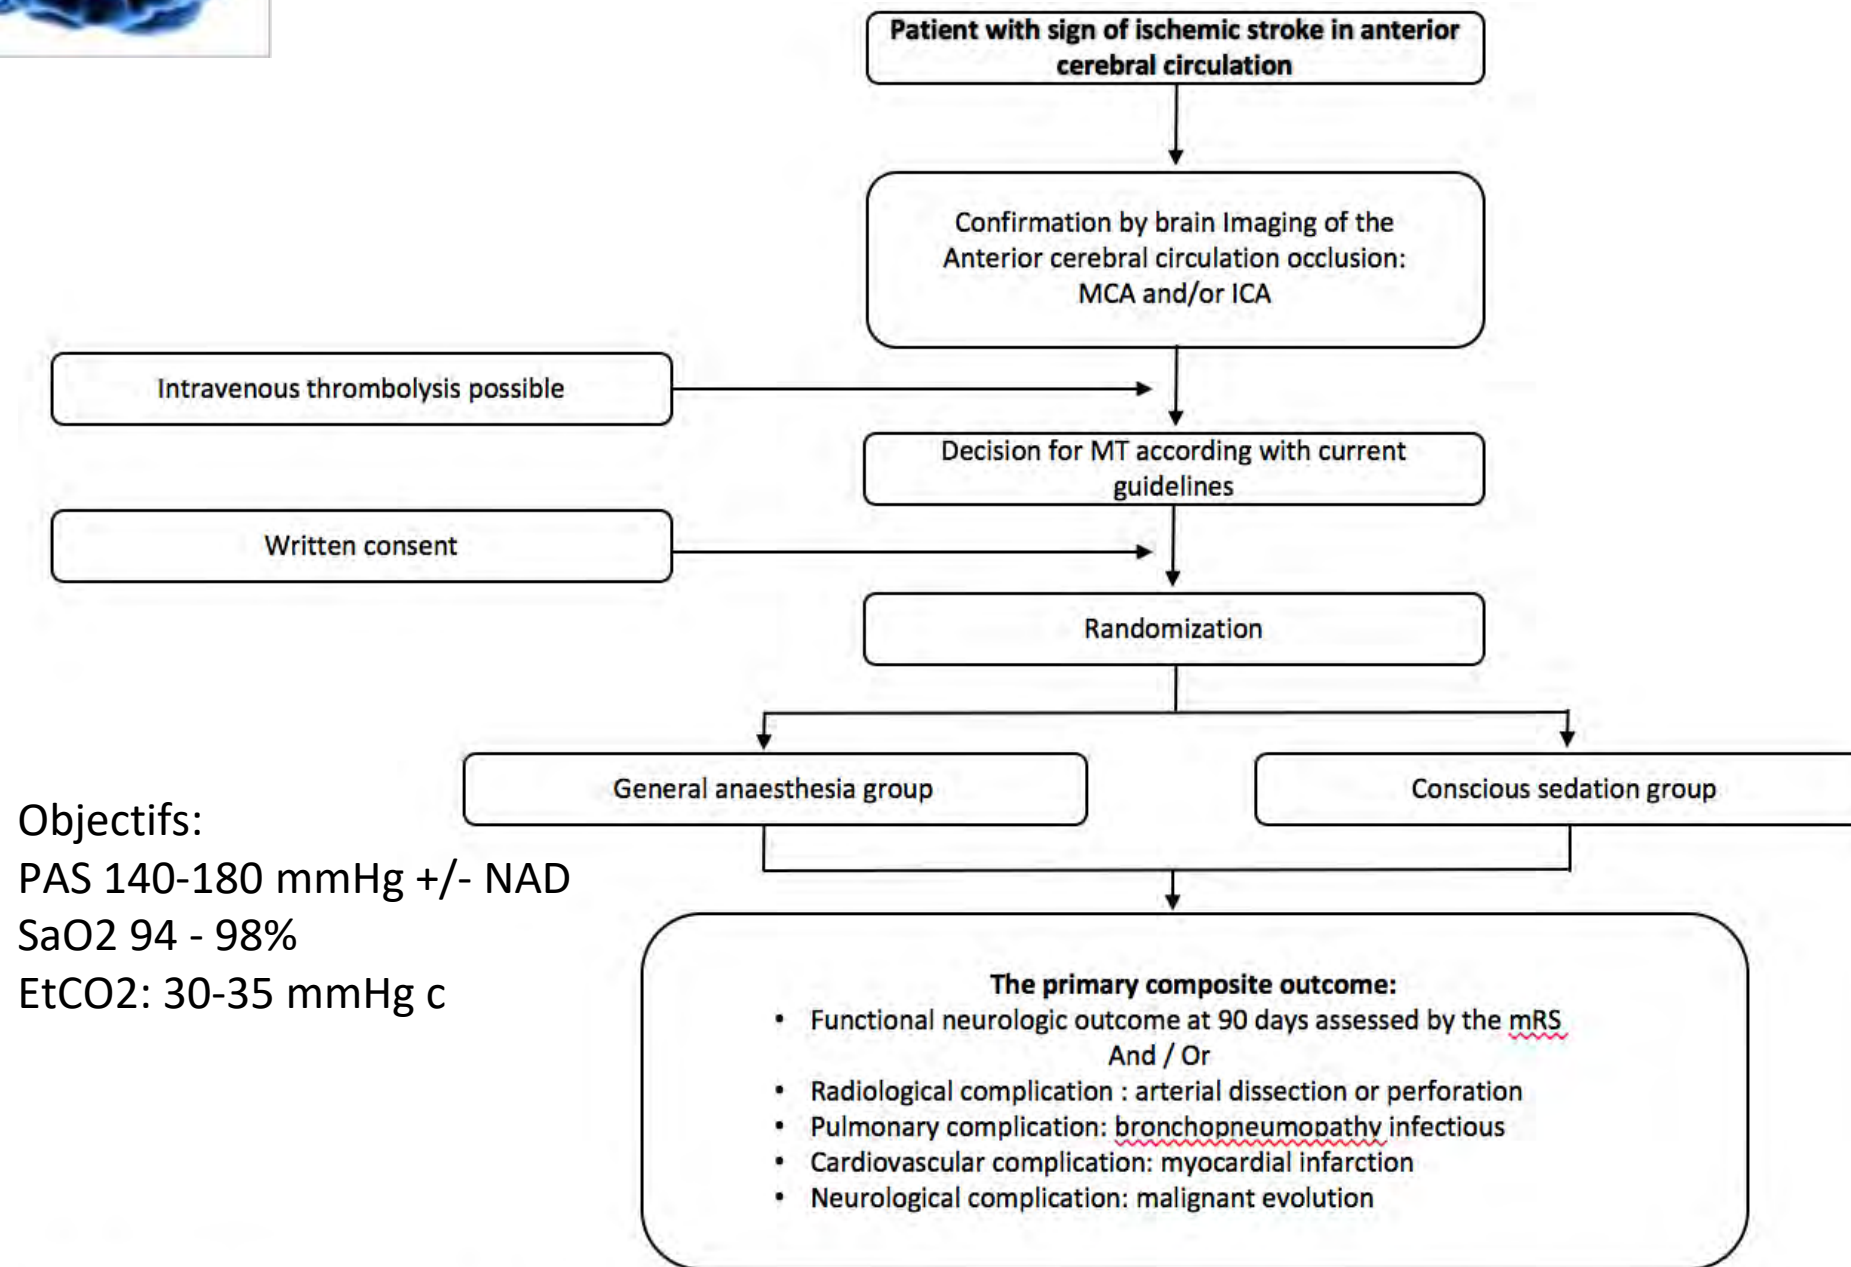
Patient with sign of ischemic stroke in anterior cerebral circulation

Confirmation by brain Imaging of the Anterior cerebral circulation occlusion: MCA and/or ICA

Intravenous thrombolysis possible

Decision for MT according with current guidelines

Written consent

Randomization

General anaesthesia group

Conscious sedation group

Objectifs:
PAS 140-180 mmHg +/- NAD
SaO2 94 - 98%
EtCO2: 30-35 mmHg c

The primary composite outcome:
• Functional neurologic outcome at 90 days assessed by the mRS
And / Or
• Radiological complication : arterial dissection or perforation
• Pulmonary complication: bronchopneumopathy infectious
• Cardiovascular complication: myocardial infarction
• Neurological complication: malignant evolution